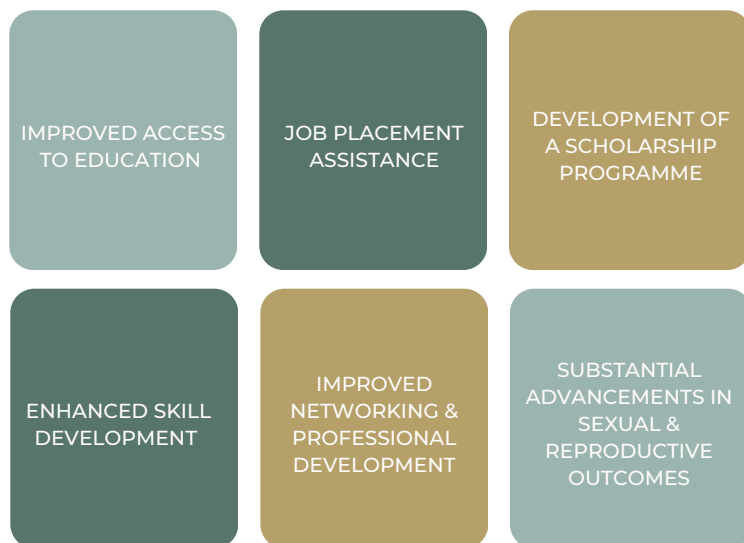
IMPROVED ACCESS TO EDUCATION

JOB PLACEMENT ASSISTANCE

DEVELOPMENT OF A SCHOLARSHIP PROGRAMME

ENHANCED SKILL DEVELOPMENT

IMPROVED NETWORKING & PROFESSIONAL DEVELOPMENT

SUBSTANTIAL ADVANCEMENTS IN SEXUAL & REPRODUCTIVE OUTCOMES